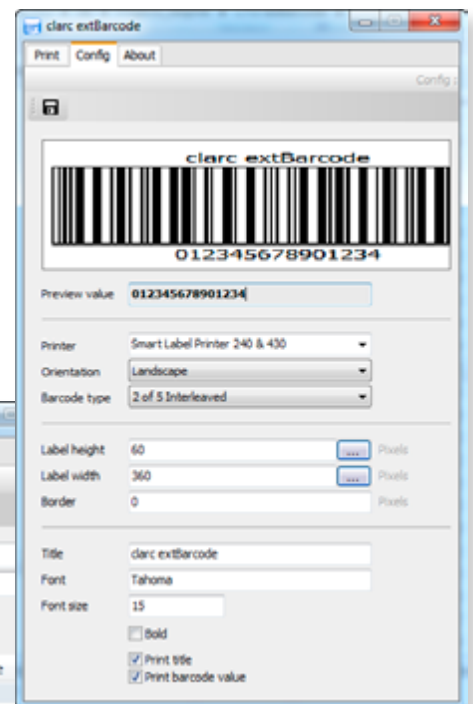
clarc extBarcode

Print | Config | About

Config :

clarc extBarcode

012345678901234

Preview value 012345678901234

Printer Smart Label Printer 240 & 430
Orientation Landscape
Barcode type 2 of 5 Interleaved

Label height 60 ... Pixels
Label width 360 ... Pixels
Border 0 Pixels

Title clarc extBarcode
Font Tahoma
Font size 15
Bold
Print title
Print barcode value